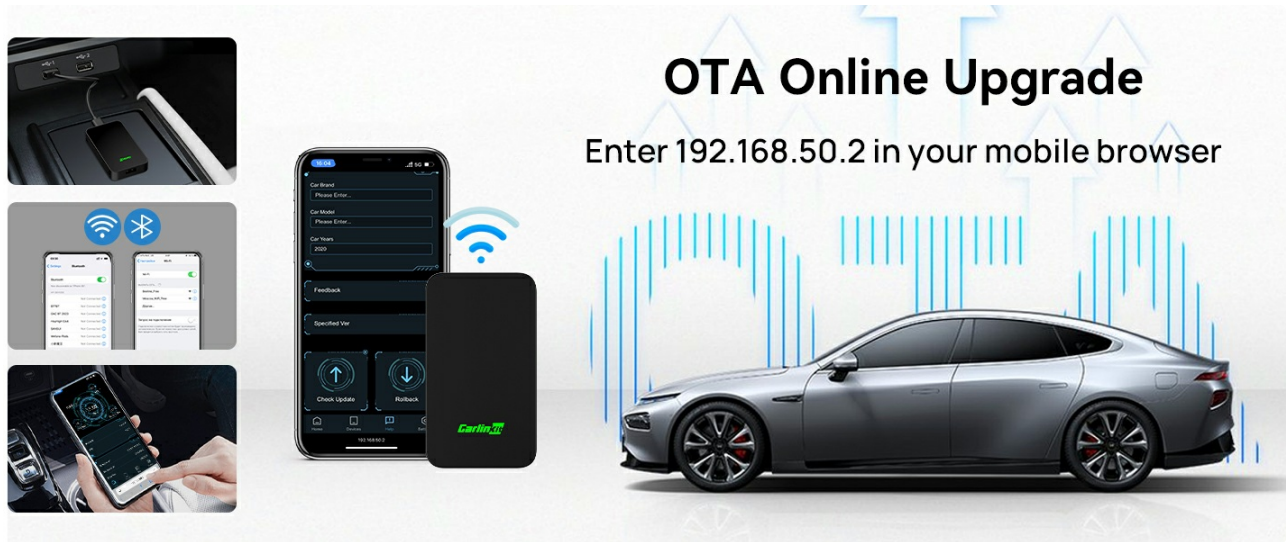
OTA Online Upgrade

Enter 192.168.50.2 in your mobile browser

10:04

Car Brand
Please Enter...

Car Model
Please Enter...

Car Years
2020

Feedback

Specified Ver

Check Update

Rollback

Home

192.168.50.2

Carlinkit